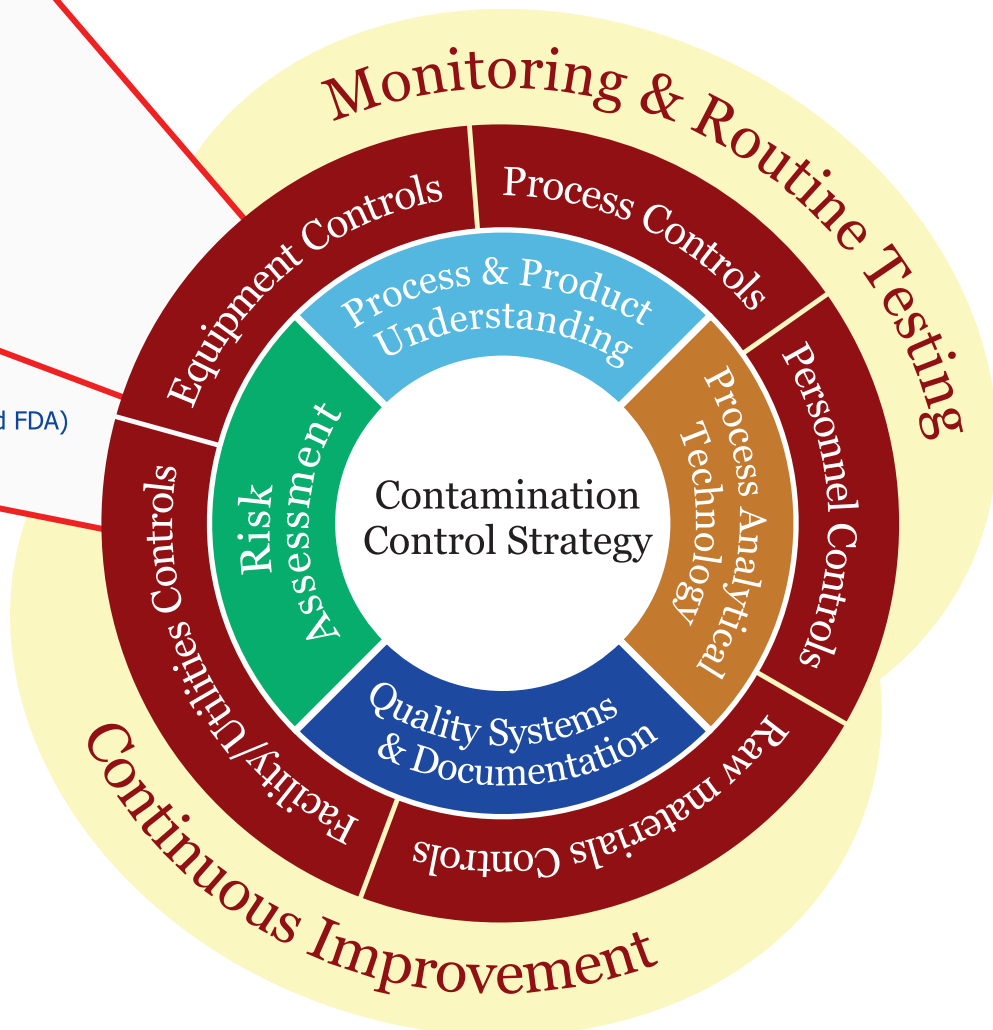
d FDA)

Monitoring & Routine Testing

Equipment Controls

Process Controls

Personnel Controls

Raw materials Controls

Facility/Utilities Controls

Process & Product Understanding

Process Analytical Technology

Quality Systems & Documentation

Risk Assessment

Contamination Control Strategy

Continuous Improvement